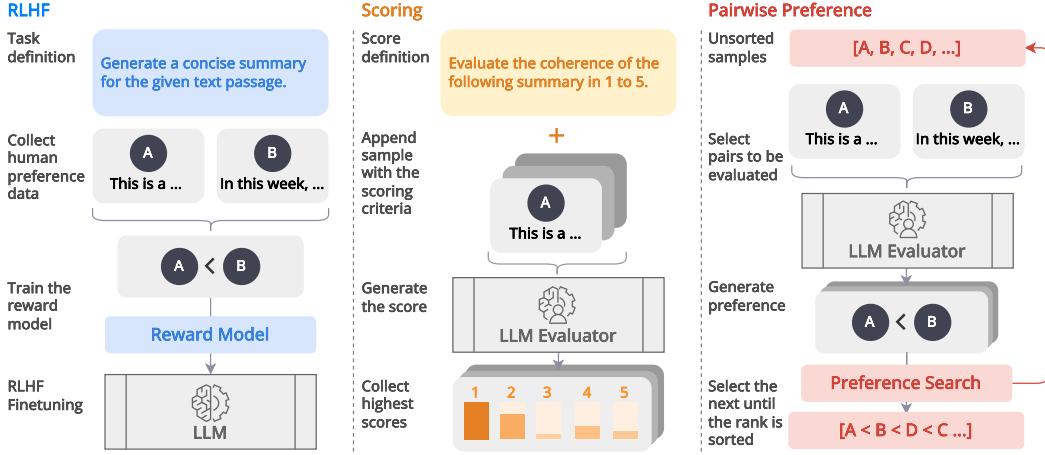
RLHF

Task definition

Generate a concise summary for the given text passage.

Collect human preference data

A
This is a ...

B
In this week, ...

A < B

Train the reward model

Reward Model

RLHF Finetuning

LLM

Scoring

Score definition

Evaluate the coherence of the following summary in 1 to 5.

+

Append sample with the scoring criteria

A
This is a ...

Generate the score

LLM Evaluator

Collect highest scores

1 2 3 4 5

Pairwise Preference

Unsorted samples

[A, B, C, D, ...]

Select pairs to be evaluated

A
This is a ...

B
In this week, ...

LLM Evaluator

Generate preference

A < B

Select the next until the rank is sorted

Preference Search

[A < B < D < C ...]